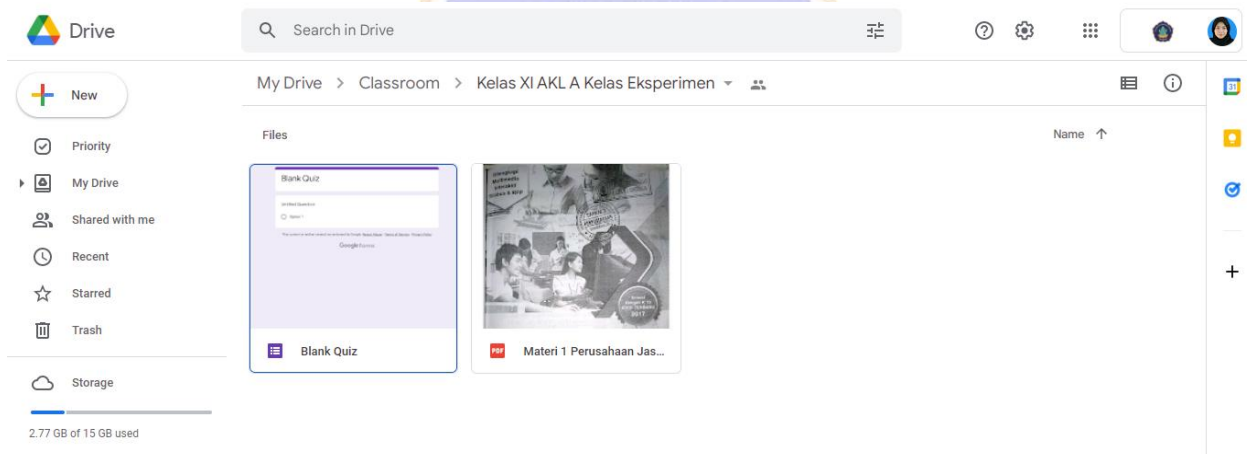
Drive

Search in Drive

New

Priority

My Drive

Shared with me

Recent

Starred

Trash

Storage

2.77 GB of 15 GB used

My Drive > Classroom > Kelas XI AKL A Kelas Eksperimen

Files

Name ↑

Blank Quiz

Untitled Question

Option 1

Google Forms

Blank Quiz

PDF

Materi 1 Perusahaan Jas...